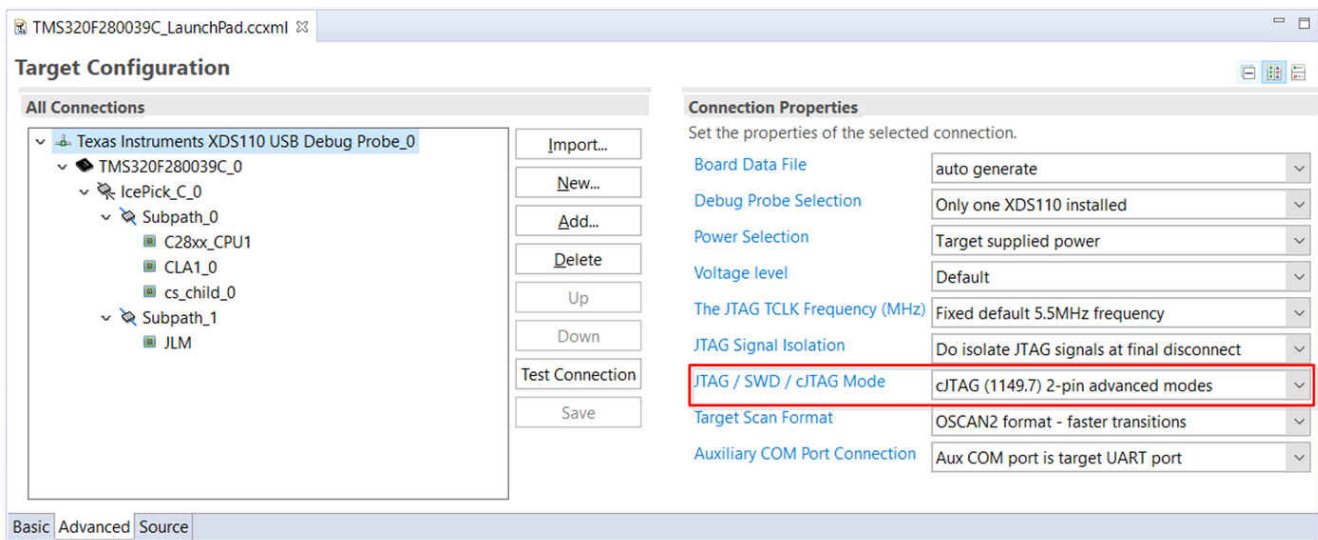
TMS320F280039C_LaunchPad.ccxml ☒

Target Configuration

All Connections

Texas Instruments XDS110 USB Debug Probe_0
TMS320F280039C_0
IcePick_C_0
Subpath_0
C28xx_CPU1
CLA1_0
cs_child_0
Subpath_1
JLM

Import...
New...
Add...
Delete
Up
Down
Test Connection
Save

Connection Properties
Set the properties of the selected connection.

| | |
|---|---|
| Board Data File | auto generate |
| Debug Probe Selection | Only one XDS110 installed |
| Power Selection | Target supplied power |
| Voltage level | Default |
| The JTAG TCLK Frequency (MHz) | Fixed default 5.5MHz frequency |
| JTAG Signal Isolation | Do isolate JTAG signals at final disconnect |
| JTAG / SWD / cJTAG Mode | cJTAG (1149.7) 2-pin advanced modes |
| Target Scan Format | OSCAN2 format - faster transitions |
| Auxiliary COM Port Connection | Aux COM port is target UART port |

Basic Advanced Source